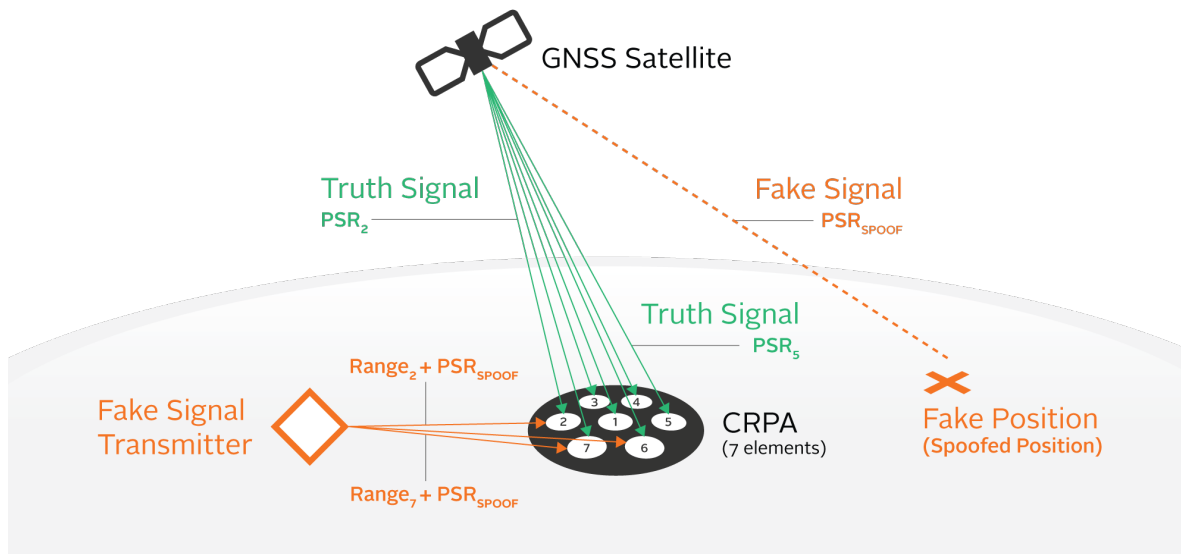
GNSS Satellite

Truth Signal
$PSR_2$

Fake Signal
$PSR_{SPOOF}$

Truth Signal
$PSR_5$

$Range_2 + PSR_{SPOOF}$

Fake Signal Transmitter

3 4
2 1 5
7 6

CRPA
(7 elements)

Fake Position
(Spoofed Position)

$Range_7 + PSR_{SPOOF}$